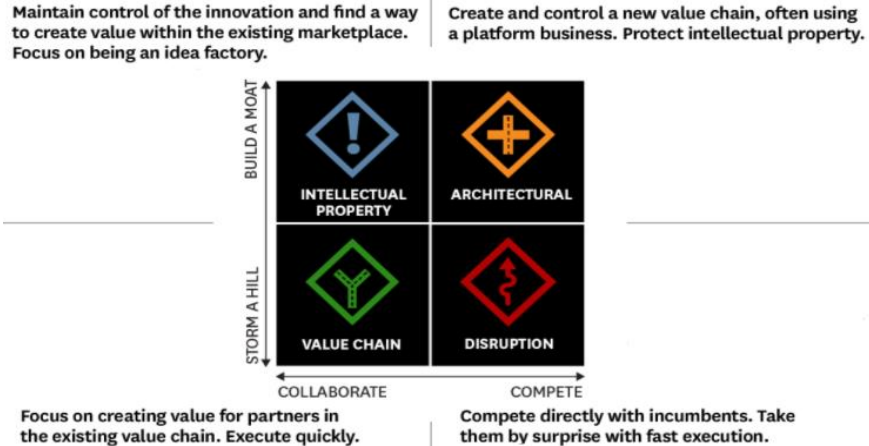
Maintain control of the innovation and find a way to create value within the existing marketplace. Focus on being an idea factory.

Create and control a new value chain, often using a platform business. Protect intellectual property.

BUILD A MOAT

STORM A HILL

INTELLECTUAL PROPERTY

ARCHITECTURAL

VALUE CHAIN

DISRUPTION

COLLABORATE

COMPETE

Focus on creating value for partners in the existing value chain. Execute quickly.

Compete directly with incumbents. Take them by surprise with fast execution.